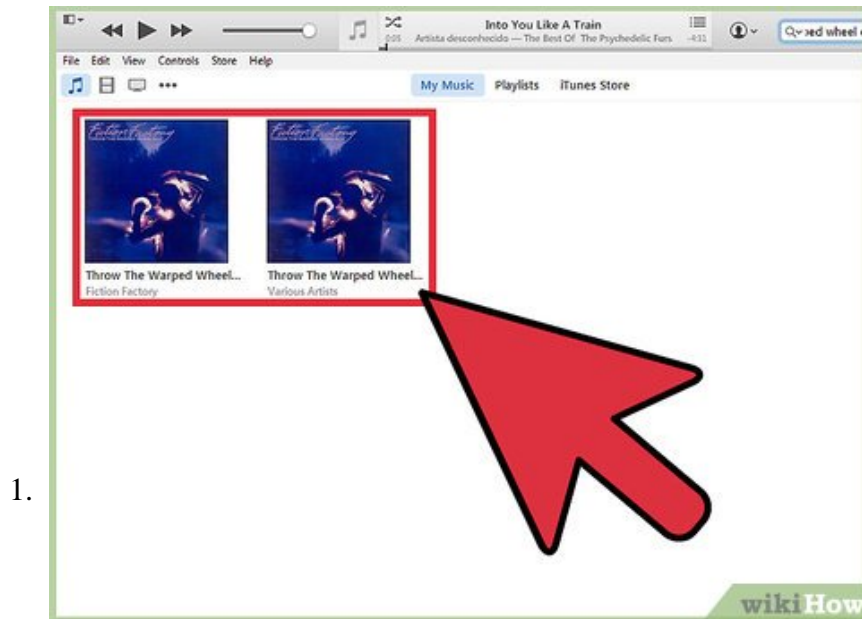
Into You Like A Train
0:05 Artista desconhecido — The Best Of The Psychedelic Furs -4:11

Q~ ed wheel

File Edit View Controls Store Help

My Music Playlists iTunes Store

Fiction Factory

Throw The Warped Wheel...
Fiction Factory

Fiction Factory

Throw The Warped Wheel...
Various Artists

1.

wikiHow